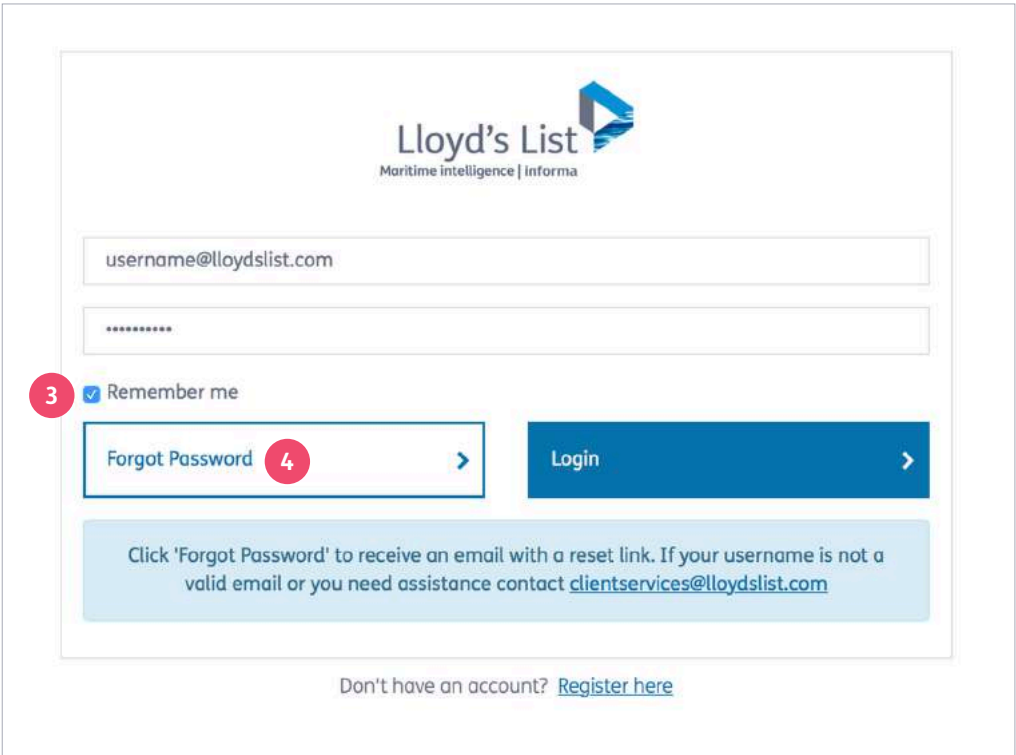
Lloyd's List
Maritime intelligence | informa

username@lloydslist.com

••••••••••

3 Remember me

Forgot Password 4 >

Login >

Click 'Forgot Password' to receive an email with a reset link. If your username is not a valid email or you need assistance contact clientservices@lloydslist.com

Don't have an account? Register here